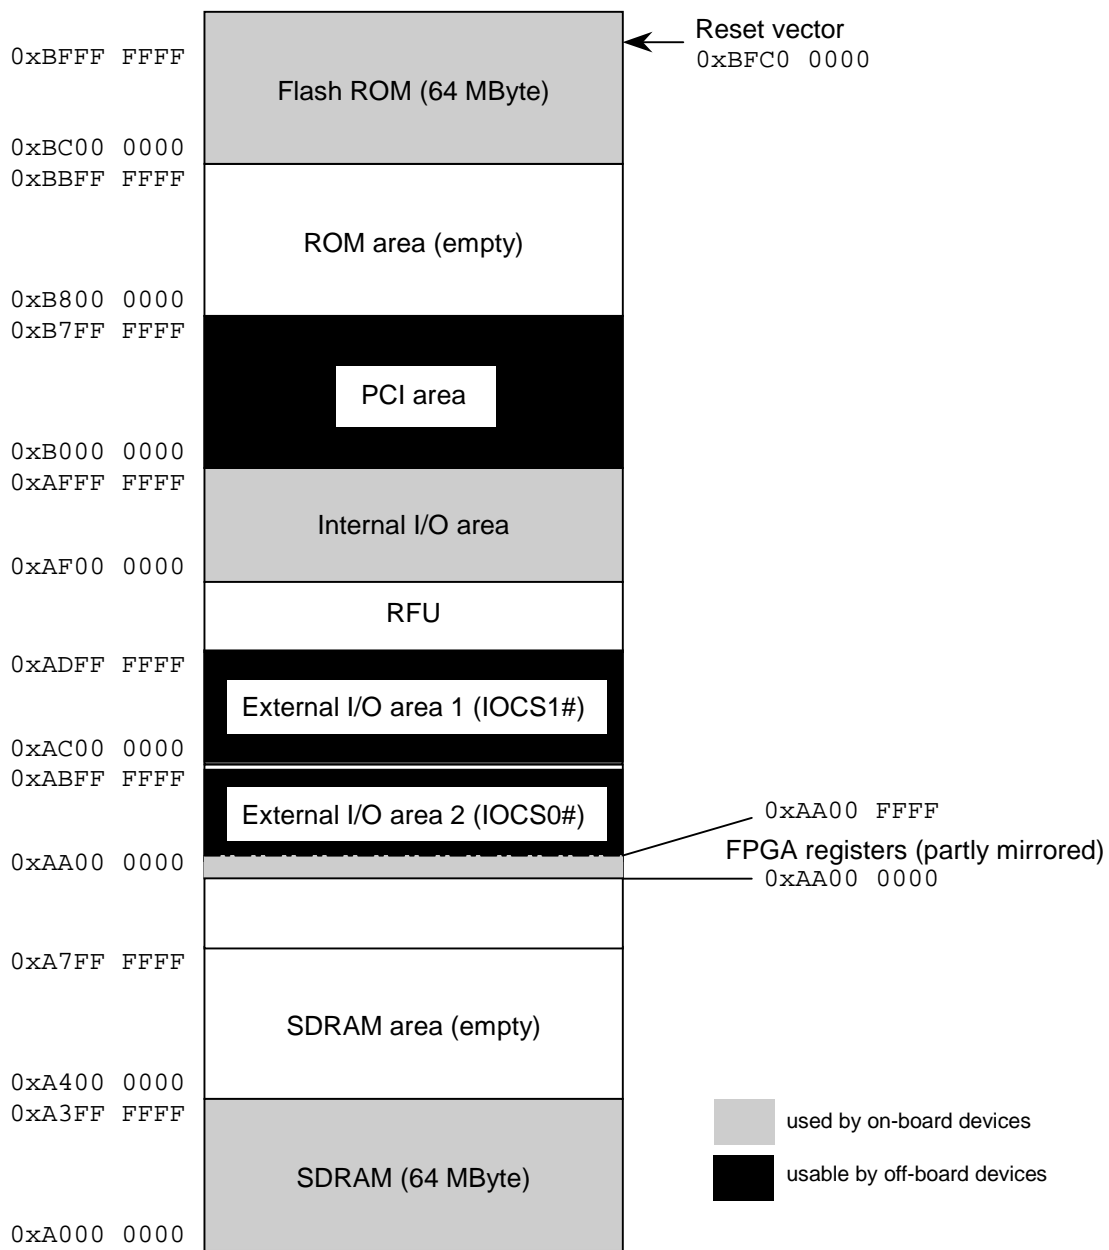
Reset vector
0xBFC0 0000

0xBFFF FFFF
Flash ROM (64 MByte)
0xBC00 0000

0xBBFF FFFF
ROM area (empty)
0xB800 0000

0xB7FF FFFF
PCI area
0xB000 0000

0xAFFF FFFF
Internal I/O area
0xAF00 0000

RFU

0xADFF FFFF
External I/O area 1 (IOCS1#)
0xAC00 0000

0xABFF FFFF
External I/O area 2 (IOCS0#)
0xAA00 FFFF
FPGA registers (partly mirrored)
0xAA00 0000
0xAA00 0000

0xA7FF FFFF
SDRAM area (empty)
0xA400 0000

0xA3FF FFFF
SDRAM (64 MByte)
0xA000 0000

used by on-board devices
usable by off-board devices